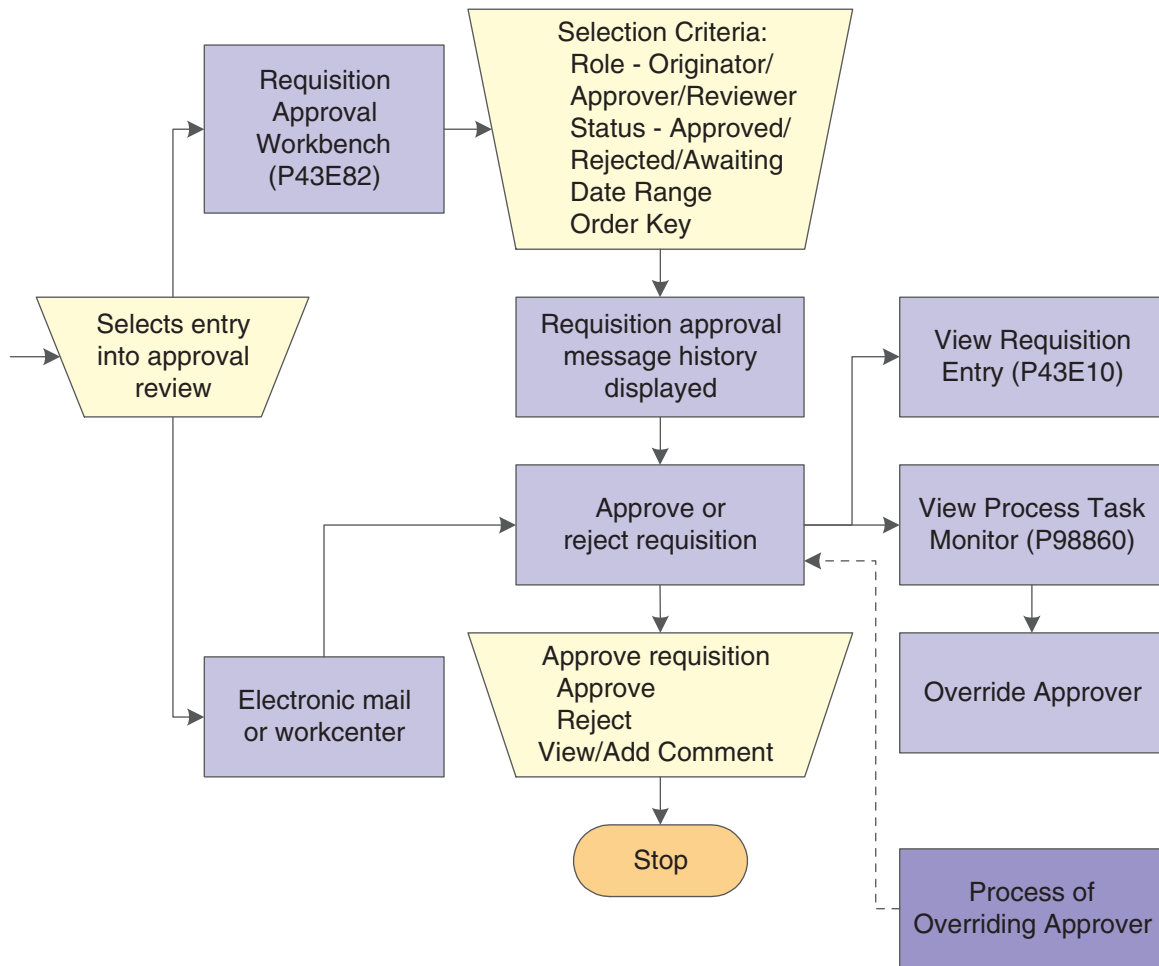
Selects entry into approval review

Requisition Approval Workbench (P43E82)

Selection Criteria:
Role - Originator/ Approver/Reviewer
Status - Approved/ Rejected/Awaiting
Date Range
Order Key

Requisition approval message history displayed

View Requisition Entry (P43E10)

Approve or reject requisition

View Process Task Monitor (P98860)

Electronic mail or workcenter

Approve requisition
Approve
Reject
View/Add Comment

Override Approver

Stop

Process of Overriding Approver